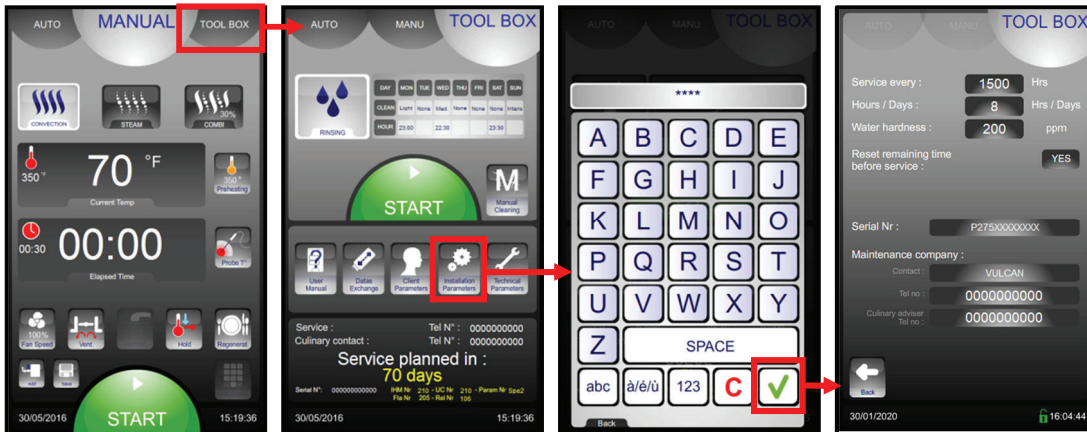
AUTO MANUAL TOOL BOX

CONVECTION STEAM COMBI 30%

350 °F 70 °F Current Temp

350° Preheating

00:30 00:00 Elapsed Time

Probe T°

100% Fan Speed Vent Hold Regenerat

add Save

START

30/05/2016 15:19:36

AUTO MANU TOOL BOX

RINSING

| DAY | MON | TUE | WED | THU | FRI | SAT | SUN |
|---|---|---|---|---|---|---|---|
| CLEAN | Light | None | Med. | None | None | None | Intens |
| HOUR | 23:00 | | 22:30 | | | 23:30 | |

START

M Manual Cleaning

User Manual Datas Exchange Client Parameters Installation Parameters Technical Parameters

Service : Tel N° : 0000000000
Culinary contact : Tel N° : 0000000000

Service planned in :
70 days

Serial N°: 000000000000 IHM Nr 210 - UC Nr 210 - Param Nr Spe2
Fla Nr 205 - Rel Nr 106

30/05/2016 15:19:36

AUTO MANU TOOL BOX

****

A B C D E
F G H I J
K L M N O
P Q R S T
U V W X Y
Z SPACE
abc à/é/ù 123 C ✓

Back

AUTO MANU TOOL BOX

Service every : 1500 Hrs
Hours / Days : 8 Hrs / Days
Water hardness : 200 ppm

Reset remaining time before service : YES

Serial Nr : P275XXXXXXXX

Maintenance company :
Contact : VULCAN
Tel no : 0000000000
Culinary adviser Tel no : 0000000000

Back

30/01/2020 16:04:44